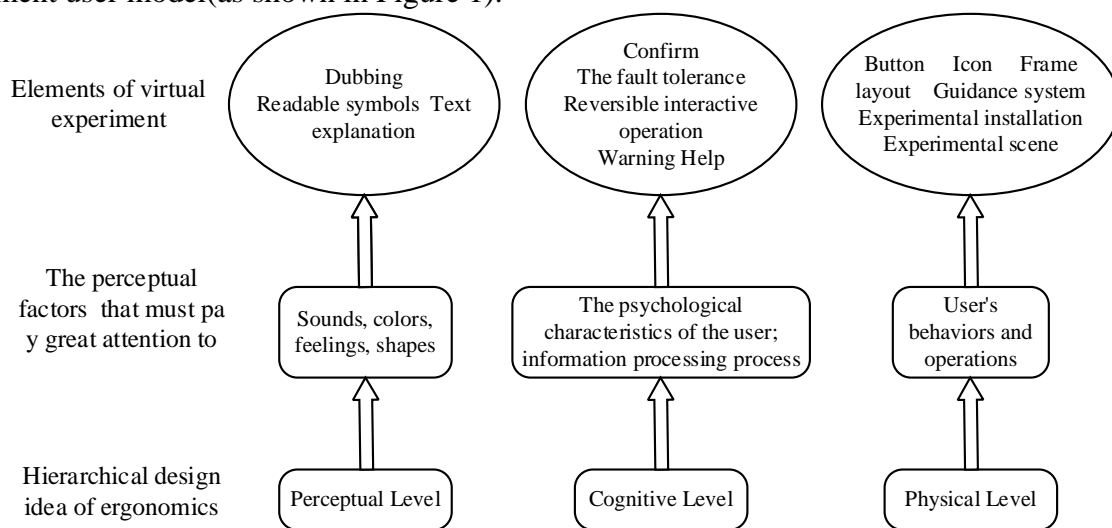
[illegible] user model(as shown in Figure 1).

Elements of virtual experiment

Dubbing Readable symbols Text explanation

Confirm The fault tolerance Reversible interactive operation Warning Help

Button Icon Frame layout Guidance system Experimental installation Experimental scene

The perceptual factors that must pa y great attention to

Sounds, colors, feelings, shapes

The psychological characteristics of the user; information processing process

User's behaviors and operations

Hierarchical design idea of ergonomics

Perceptual Level

Cognitive Level

Physical Level